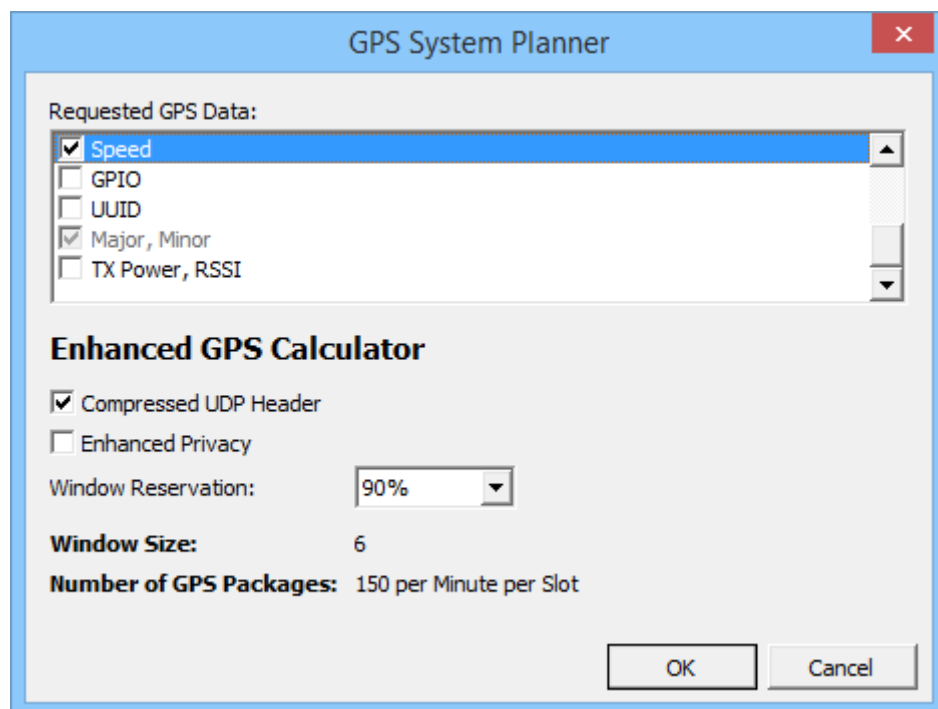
GPS System Planner

Requested GPS Data:

Speed
GPIO
UUID
Major, Minor
TX Power, RSSI

Enhanced GPS Calculator

Compressed UDP Header
Enhanced Privacy

Window Reservation: 90%

Window Size: 6

Number of GPS Packages: 150 per Minute per Slot

OK Cancel